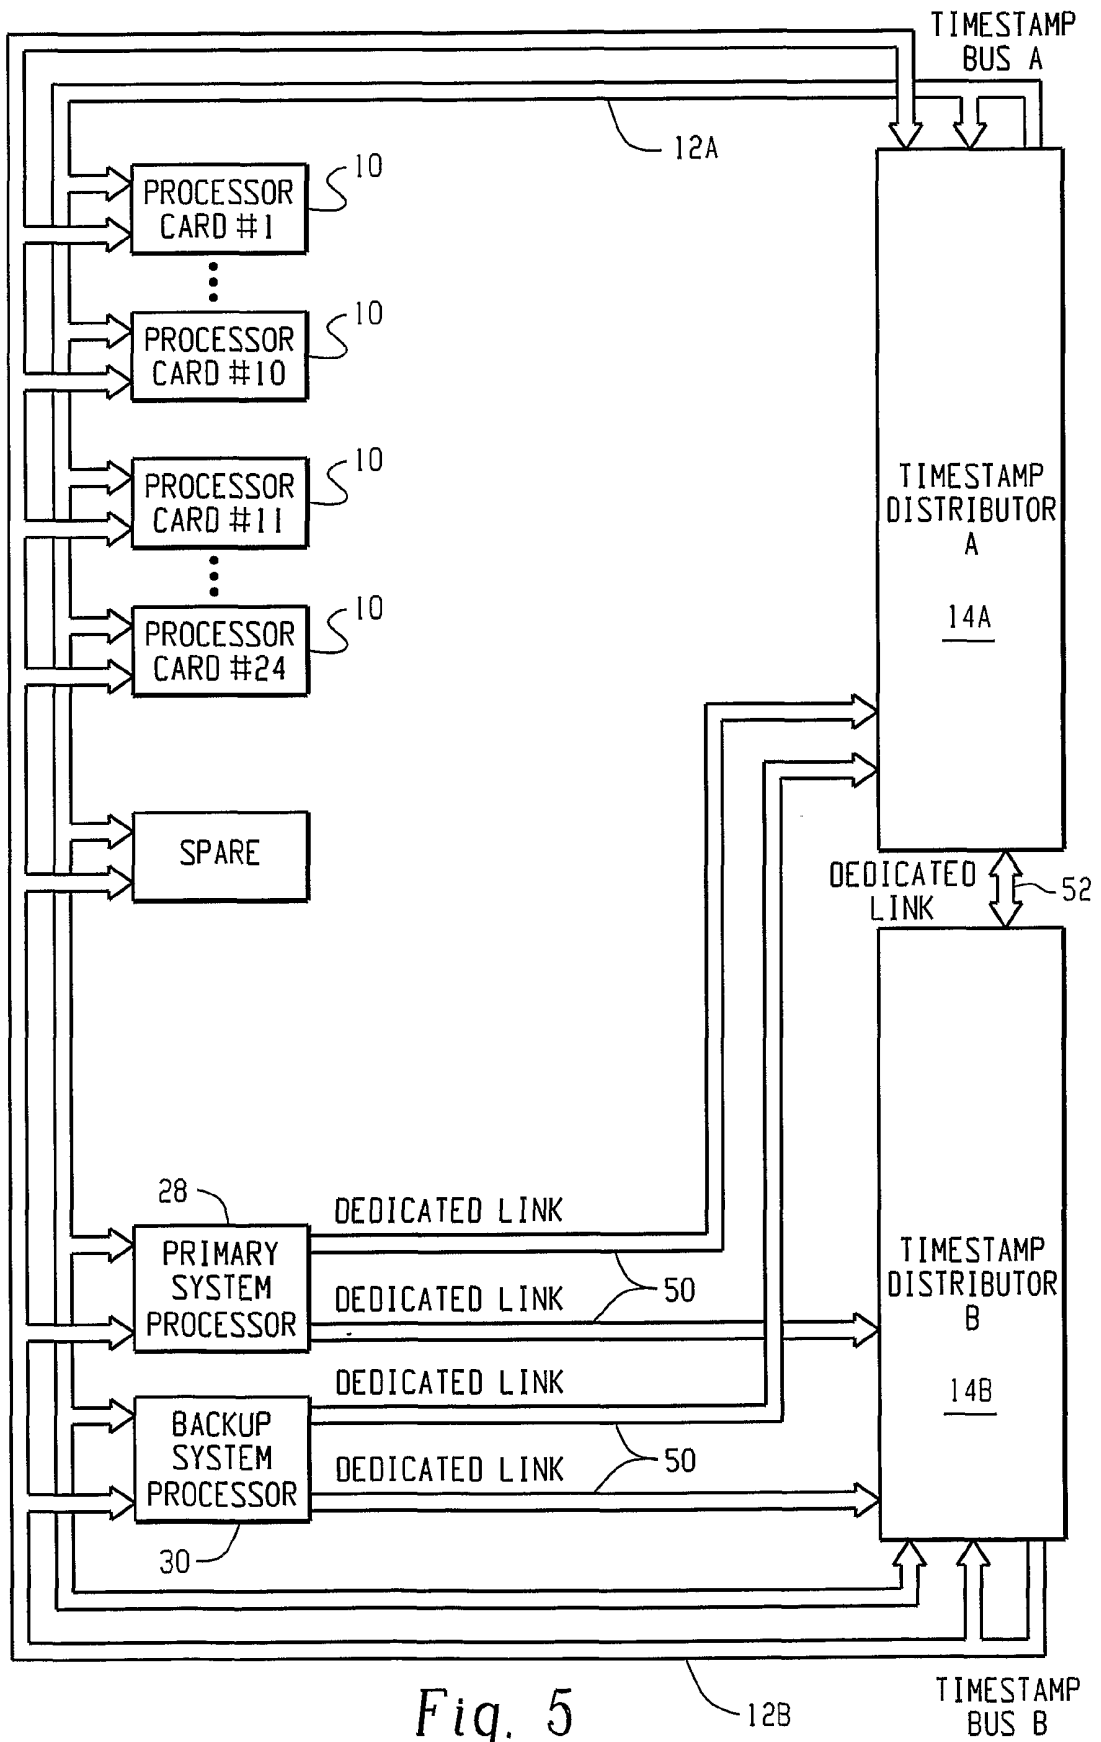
TIMESTAMP BUS A

12A

PROCESSOR CARD #1
10

PROCESSOR CARD #10
10

PROCESSOR CARD #11
10

PROCESSOR CARD #24
10

SPARE

TIMESTAMP DISTRIBUTOR A

14A

DEDICATED LINK
52

28

PRIMARY SYSTEM PROCESSOR

DEDICATED LINK

DEDICATED LINK

50

DEDICATED LINK

BACKUP SYSTEM PROCESSOR

DEDICATED LINK

50

30

TIMESTAMP DISTRIBUTOR B

14B

Fig. 5

12B

TIMESTAMP BUS B